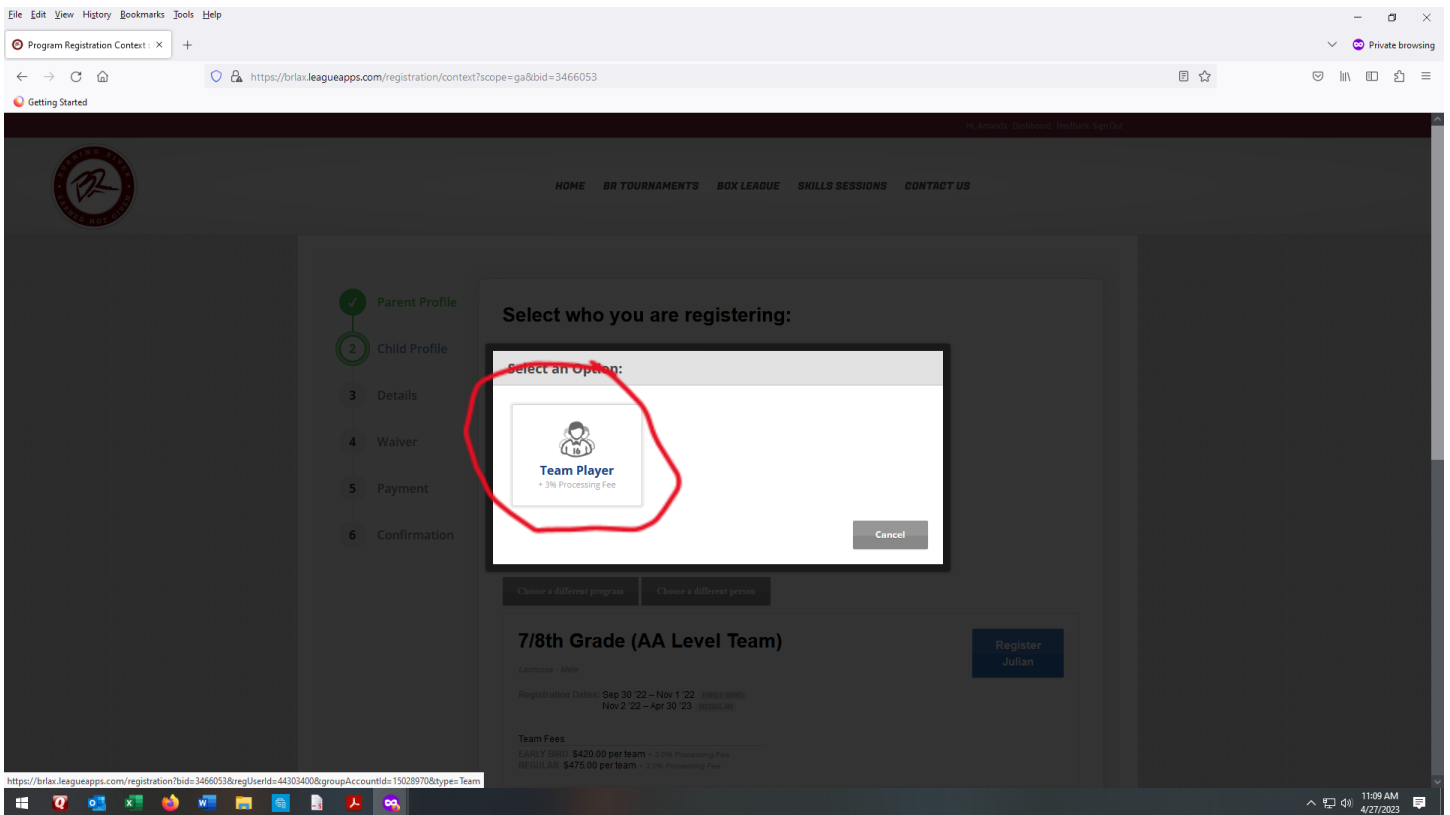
File Edit View History Bookmarks Tools Help

Program Registration Context ×

Private browsing

https://brlax.leagueapps.com/registration/context?scope=ga&bid=3466053

Getting Started

Hi, Amanda Dashboard Feedback Sign Out

HOME BR TOURNAMENTS BOX LEAGUE SKILLS SESSIONS CONTACT US

✓ Parent Profile
2 Child Profile
3 Details
4 Waiver
5 Payment
6 Confirmation

Select who you are registering:

Select an Option:

Team Player
+ 3% Processing Fee

Cancel

Choose a different program Choose a different person

7/8th Grade (AA Level Team)

Register Julian

Lacrosse · Male

Registration Dates: Sep 30 '22 – Nov 1 '22 EARLY BIRD
Nov 2 '22 – Apr 30 '23 REGULAR

Team Fees
EARLY BIRD $420.00 per team + 3.0% Processing Fee
REGULAR $475.00 per team + 3.0% Processing Fee

https://brlax.leagueapps.com/registration?bid=3466053&regUserId=44303400&groupAccountId=15028970&type=Team

11:09 AM
4/27/2023